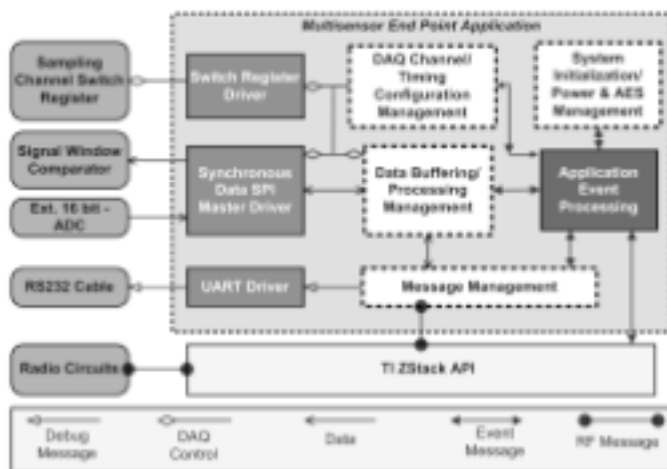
Multisensor End Point Application

Sampling Channel Switch Register

Signal Window Comparator

Ext. 16 bit - ADC

RS232 Cable

Radio Circuits

Switch Register Driver

Synchronous Data SPI Master Driver

UART Driver

DAQ Channel/ Timing Configuration Management

Data Buffering/ Processing Management

System Initialization/ Power & AES Management

Application Event Processing

Message Management

TI ZStack API

Debug Message

DAQ Control

Data

Event Message

RF Message